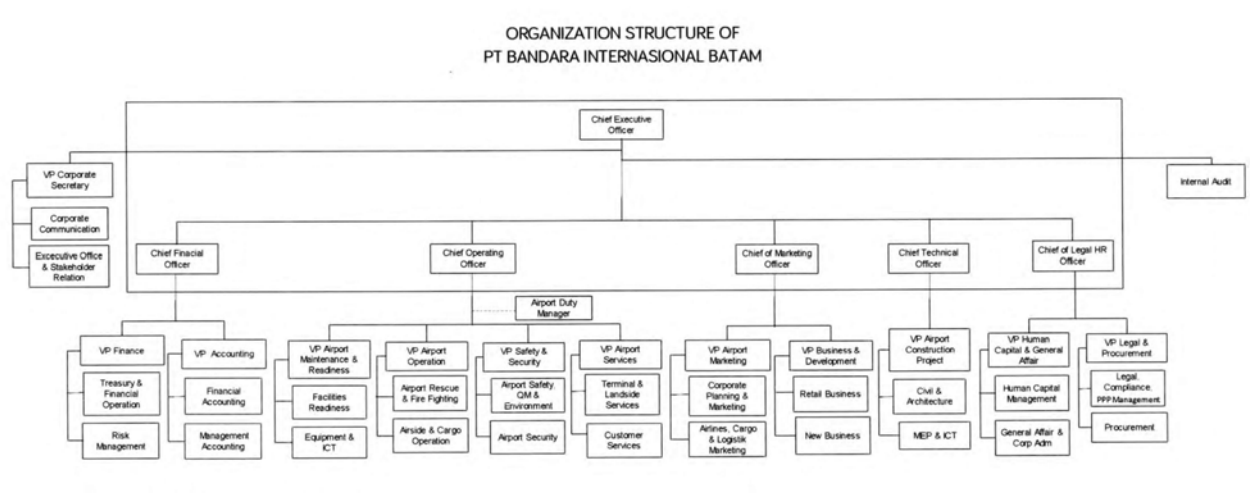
ORGANIZATION STRUCTURE OF
PT BANDARA INTERNASIONAL BATAM

Chief Executive Officer

VP Corporate Secretary

Corporate Communication

Executive Office & Stakeholder Relation

Internal Audit

Chief Finacial Officer

Chief Operating Officer

Chief of Marketing Officer

Chief Technical Officer

Chief of Legal HR Officer

Airport Duty Manager

VP Finance

Treasury & Financial Operation

Risk Management

VP Accounting

Financial Accounting

Management Accounting

VP Airport Maintenance & Readiness

Facilities Readiness

Equipment & ICT

VP Airport Operation

Airport Rescue & Fire Fighting

Airside & Cargo Operation

VP Safety & Security

Airport Safety, QM & Environment

Airport Security

VP Airport Services

Terminal & Landside Services

Customer Services

VP Airport Marketing

Corporate Planning & Marketing

Airlines, Cargo & Logistik Marketing

VP Business & Development

Retail Business

New Business

VP Airport Construction Project

Civil & Architecture

MEP & ICT

VP Human Capital & General Affair

Human Capital Management

General Affair & Corp Adm

VP Legal & Procurement

Legal, Compliance, PPP Management

Procurement